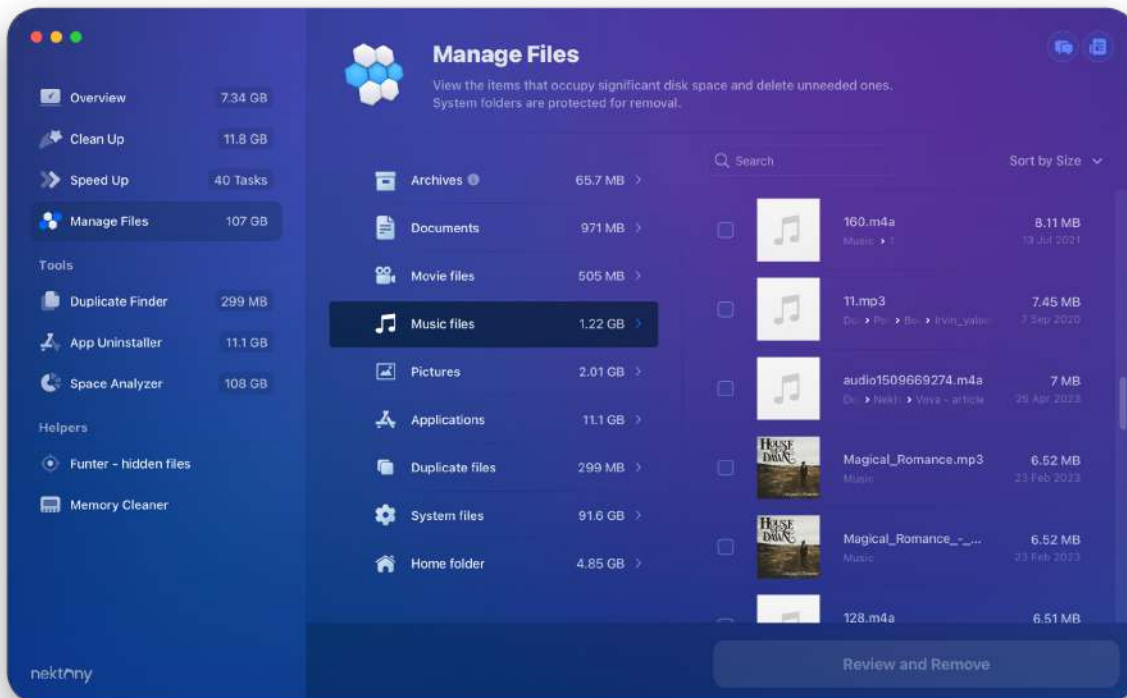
Overview 7.34 GB
Clean Up 11.8 GB
Speed Up 40 Tasks
Manage Files 107 GB
Tools
Duplicate Finder 299 MB
App Uninstaller 11.1 GB
Space Analyzer 108 GB
Helpers
Funter - hidden files
Memory Cleaner

nektony

Manage Files
View the items that occupy significant disk space and delete unneeded ones.
System folders are protected for removal.

Archives 65.7 MB
Documents 971 MB
Movie files 505 MB
Music files 1.22 GB
Pictures 2.01 GB
Applications 11.1 GB
Duplicate files 299 MB
System files 91.6 GB
Home folder 4.85 GB

Search
Sort by Size

160.m4a
Music > 1
8.11 MB
13 Jul 2021

11.mp3
Do > Pr > Bo > Irvin_yalon
7.45 MB
7 Sep 2020

audio1509669274.m4a
Do > Nekt > Vova - article
7 MB
25 Apr 2023

HOUSE DAWN
Magical_Romance.mp3
Music
6.52 MB
23 Feb 2023

HOUSE DAWN
Magical_Romance_-_...
Music
6.52 MB
23 Feb 2023

128.m4a
6.51 MB

Review and Remove